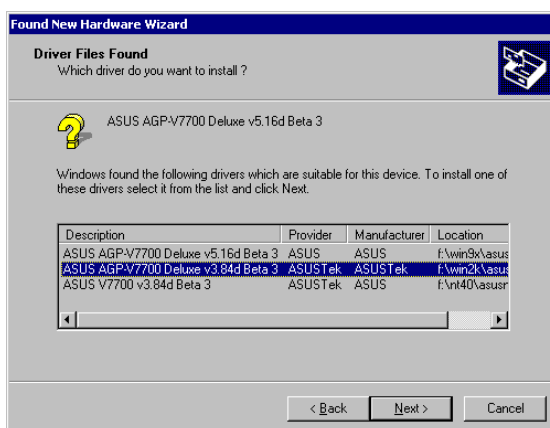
Found New Hardware Wizard

Driver Files Found
Which driver do you want to install ?

ASUS AGP-V7700 Deluxe v5.16d Beta 3

Windows found the following drivers which are suitable for this device. To install one of these drivers select it from the list and click Next.

| Description | Provider | Manufacturer | Location |
|---|---|---|---|
| ASUS AGP-V7700 Deluxe v5.16d Beta 3 | ASUS | ASUS | f:\win9x\asus |
| ASUS AGP-V7700 Deluxe v3.84d Beta 3 | ASUSTek | ASUSTek | f:\win2k\asus |
| ASUS V7700 v3.84d Beta 3 | ASUSTek | ASUS | f:\nt40\asusr |

< Back | Next > | Cancel